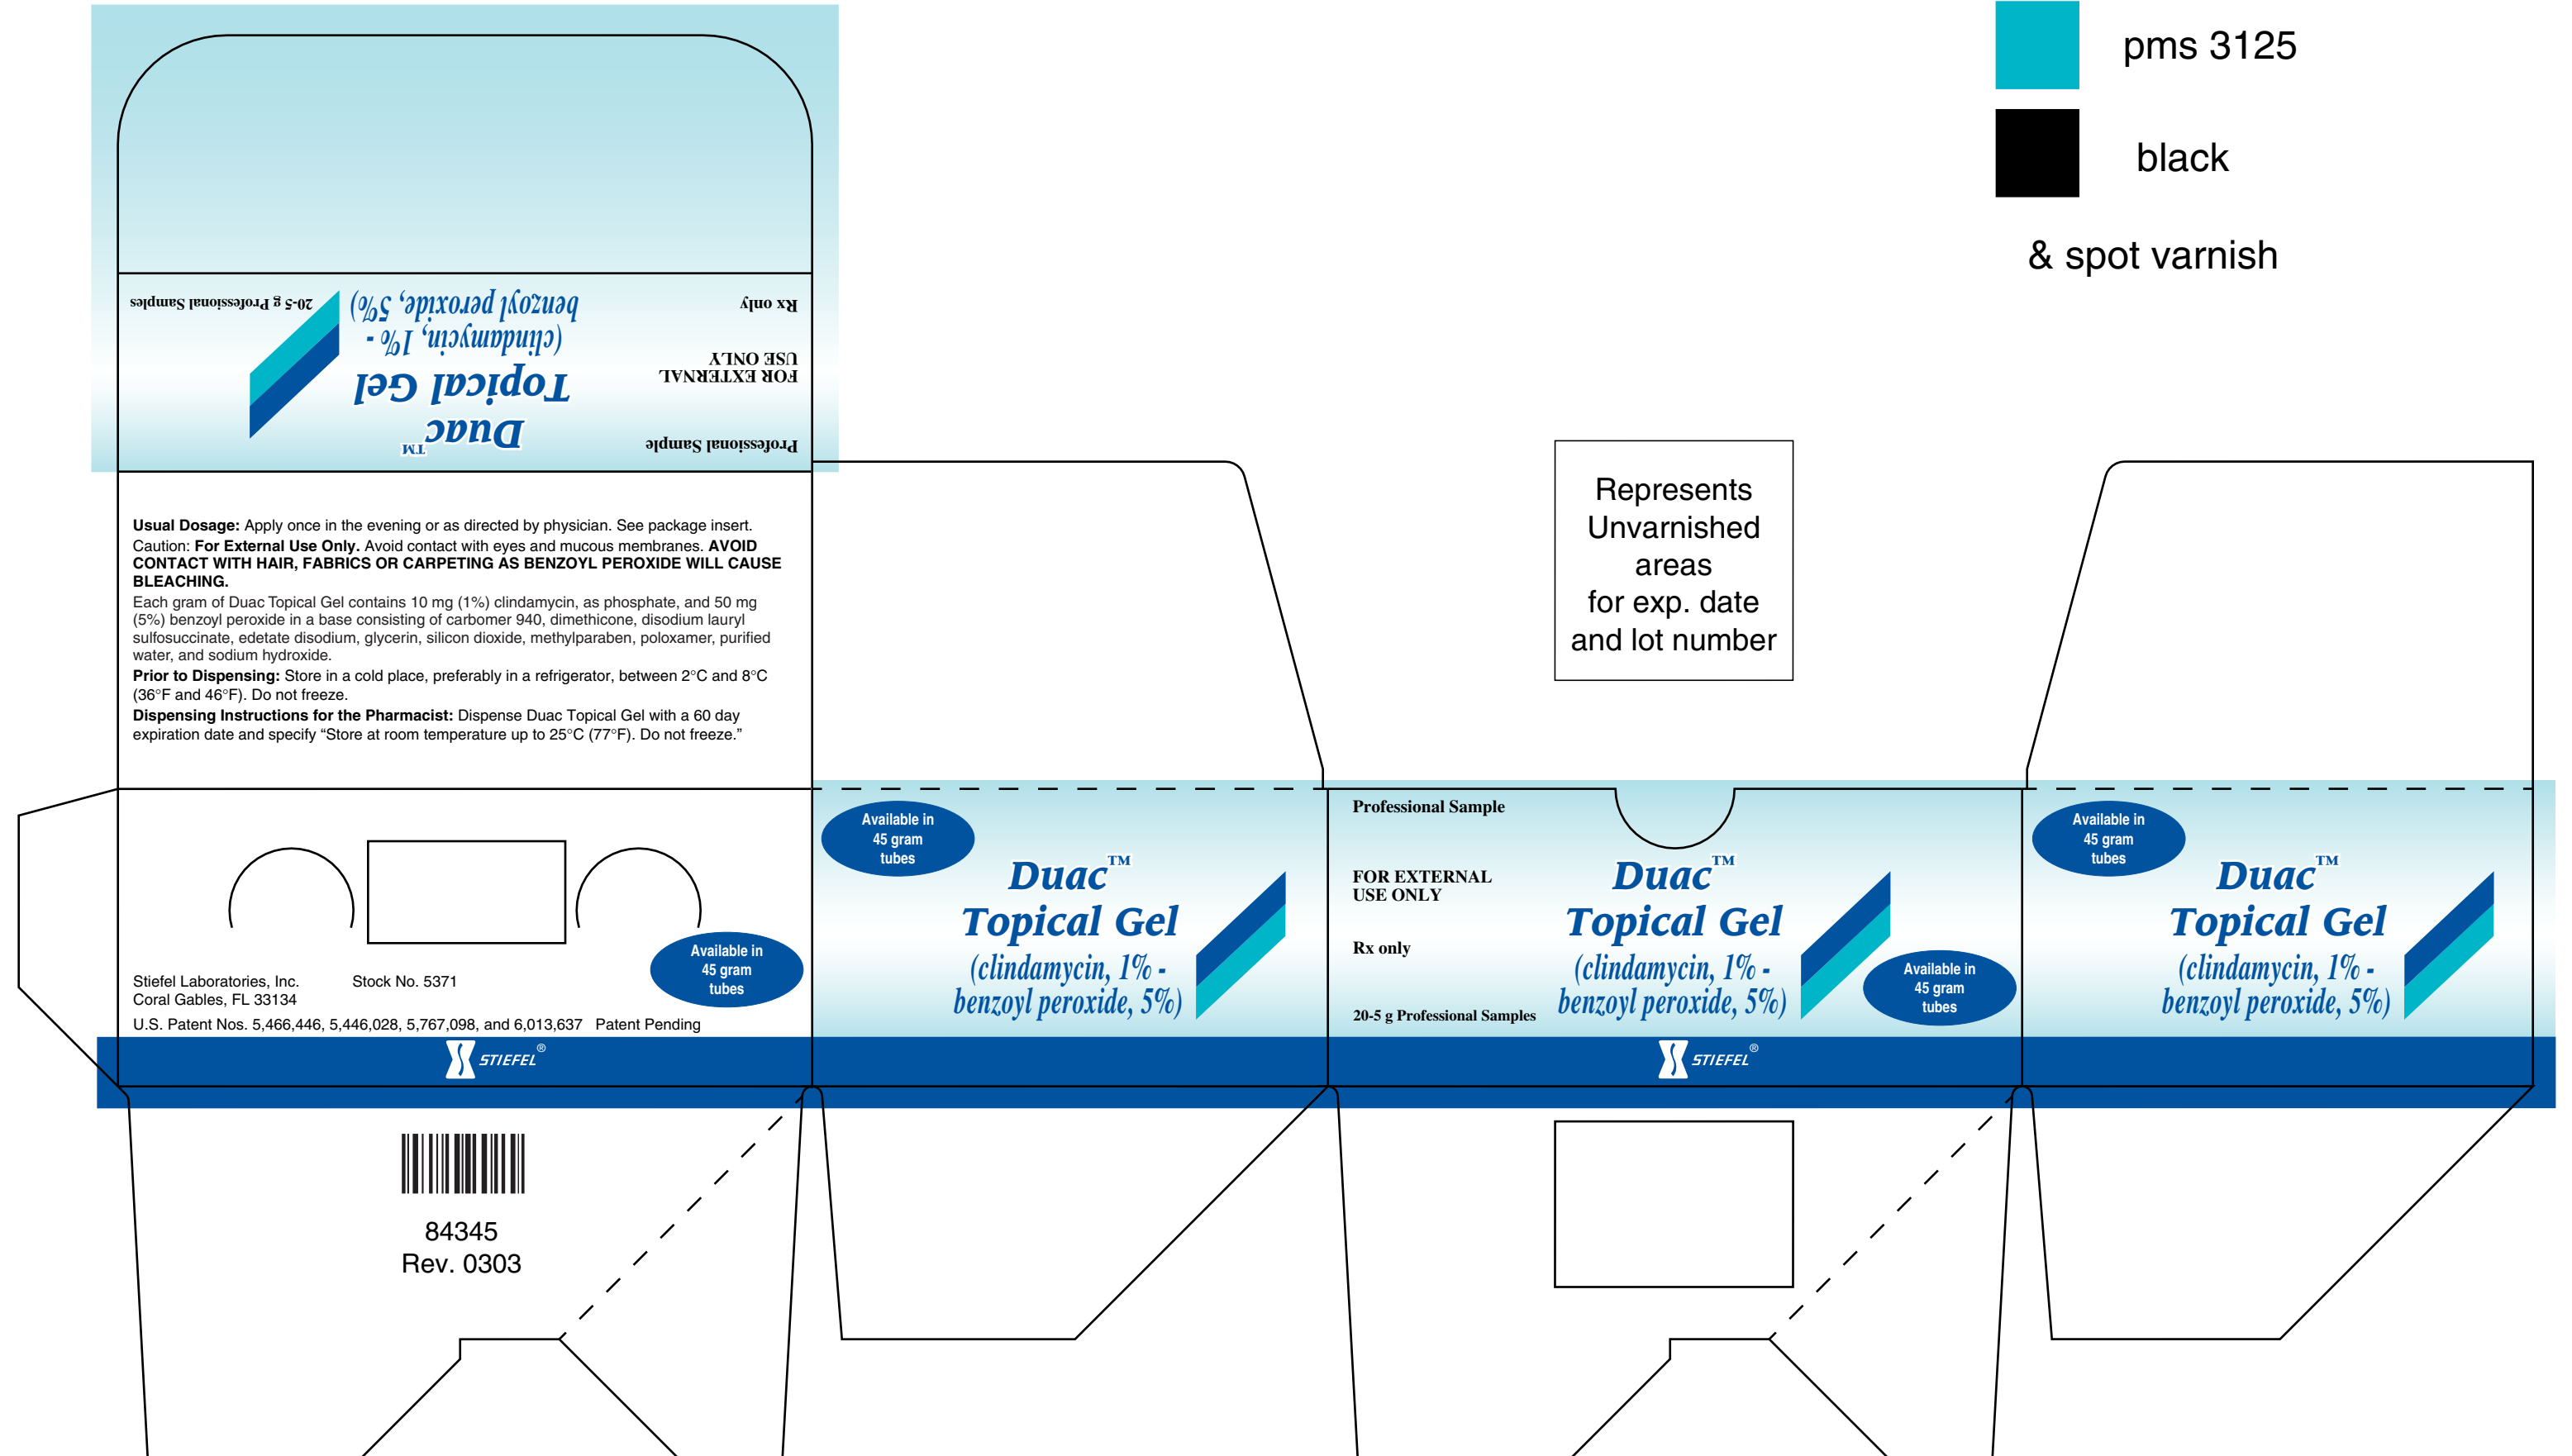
pms 3125

black

& spot varnish

Rx only

FOR EXTERNAL USE ONLY

Professional Sample

Duac™
Topical Gel
(clindamycin, 1% - benzoyl peroxide, 5%)

20-5 g Professional Samples

Represents Unvarnished areas for exp. date and lot number

**Usual Dosage:** Apply once in the evening or as directed by physician. See package insert.
Caution: **For External Use Only.** Avoid contact with eyes and mucous membranes. **AVOID CONTACT WITH HAIR, FABRICS OR CARPETING AS BENZOYL PEROXIDE WILL CAUSE BLEACHING.**
Each gram of Duac Topical Gel contains 10 mg (1%) clindamycin, as phosphate, and 50 mg (5%) benzoyl peroxide in a base consisting of carbomer 940, dimethicone, disodium lauryl sulfosuccinate, edetate disodium, glycerin, silicon dioxide, methylparaben, poloxamer, purified water, and sodium hydroxide.
**Prior to Dispensing:** Store in a cold place, preferably in a refrigerator, between 2°C and 8°C (36°F and 46°F). Do not freeze.
**Dispensing Instructions for the Pharmacist:** Dispense Duac Topical Gel with a 60 day expiration date and specify "Store at room temperature up to 25°C (77°F). Do not freeze."

Available in 45 gram tubes

Stiefel Laboratories, Inc.
Coral Gables, FL 33134

Stock No. 5371

U.S. Patent Nos. 5,466,446, 5,446,028, 5,767,098, and 6,013,637 Patent Pending

STIEFEL®

84345
Rev. 0303

Available in 45 gram tubes

Duac™
Topical Gel
(clindamycin, 1% - benzoyl peroxide, 5%)

Professional Sample

FOR EXTERNAL USE ONLY

Rx only

20-5 g Professional Samples

Duac™
Topical Gel
(clindamycin, 1% - benzoyl peroxide, 5%)

Available in 45 gram tubes

STIEFEL®

Available in 45 gram tubes

Duac™
Topical Gel
(clindamycin, 1% - benzoyl peroxide, 5%)